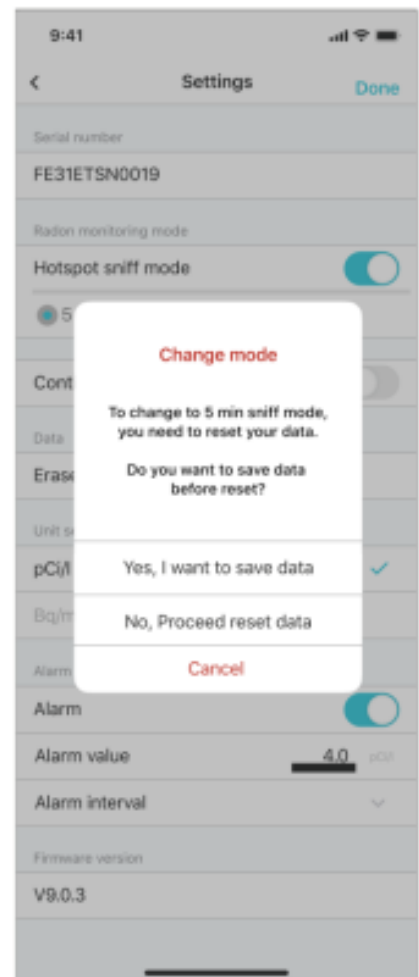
9:41

<

Settings

Done

Serial number

FE31ETSN0019

Radon monitoring mode

Hotspot sniff mode

5

Cont

Data

Erase

Unit s

pCi/l

Bq/m

Alarm

Change mode

To change to 5 min sniff mode, you need to reset your data.

Do you want to save data before reset?

Yes, I want to save data

No, Proceed reset data

Cancel

Alarm

Alarm value

4.0

pCi/l

Alarm interval

Firmware version

V9.0.3